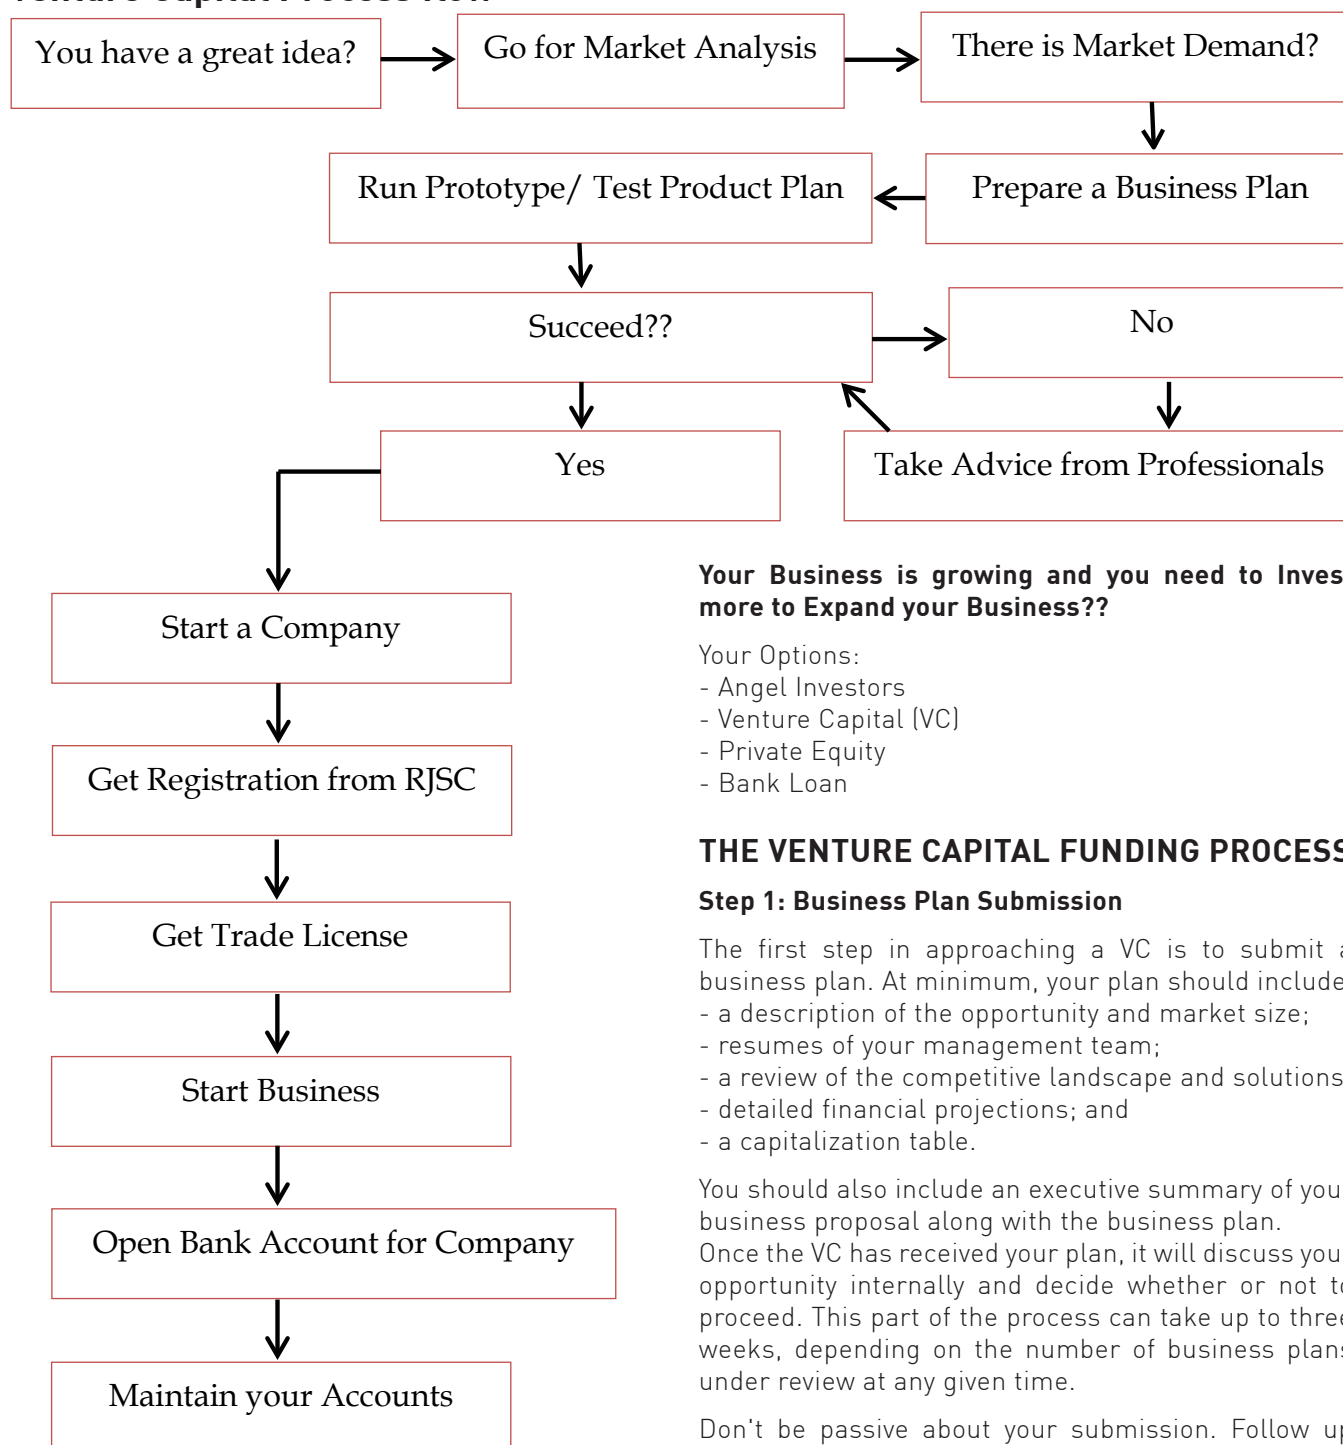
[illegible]

You have a great idea?

Go for Market Analysis

There is Market Demand?

Prepare a Business Plan

Run Prototype/ Test Product Plan

Succeed??

No

Yes

Take Advice from Professionals

Start a Company

Get Registration from RJSC

Get Trade License

Start Business

Open Bank Account for Company

Maintain your Accounts

**Your Business is growing and you need to Inves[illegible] more to Expand your Business??**

Your Options:
- Angel Investors
- Venture Capital (VC)
- Private Equity
- Bank Loan

**THE VENTURE CAPITAL FUNDING PROCES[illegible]**

**Step 1: Business Plan Submission**

The first step in approaching a VC is to submit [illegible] business plan. At minimum, your plan should include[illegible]
- a description of the opportunity and market size;
- resumes of your management team;
- a review of the competitive landscape and solutions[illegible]
- detailed financial projections; and
- a capitalization table.

You should also include an executive summary of you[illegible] business proposal along with the business plan. Once the VC has received your plan, it will discuss you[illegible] opportunity internally and decide whether or not t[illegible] proceed. This part of the process can take up to thre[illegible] weeks, depending on the number of business plan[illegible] under review at any given time.

Don't be passive about your submission. Follow u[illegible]